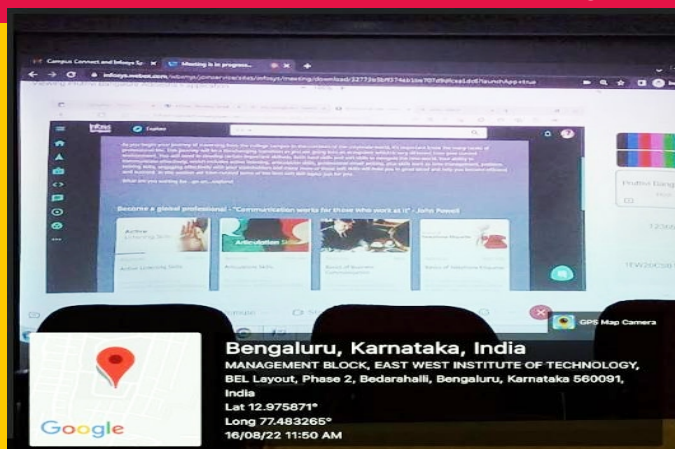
Campus Connect and Infosys Sp

Meeting is in progress...

infosys.webex.com/webappng/sites/infosys/meeting/download/

Explore

Become a global professional - "Communication works for those who work at it" - John Powell

Active Listening Skills

Articulation Skills

Basics of Business Communication

Telephone Etiquette

Active Listening Skills

Articulation Skills

Basics of Business Communication

Basics of Telephone Etiquette

GPS Map Camera

Google

Bengaluru, Karnataka, India

MANAGEMENT BLOCK, EAST WEST INSTITUTE OF TECHNOLOGY, BEL Layout, Phase 2, Bedarahalli, Bengaluru, Karnataka 560091, India

Lat 12.975871°

Long 77.483265°

16/08/22 11:50 AM